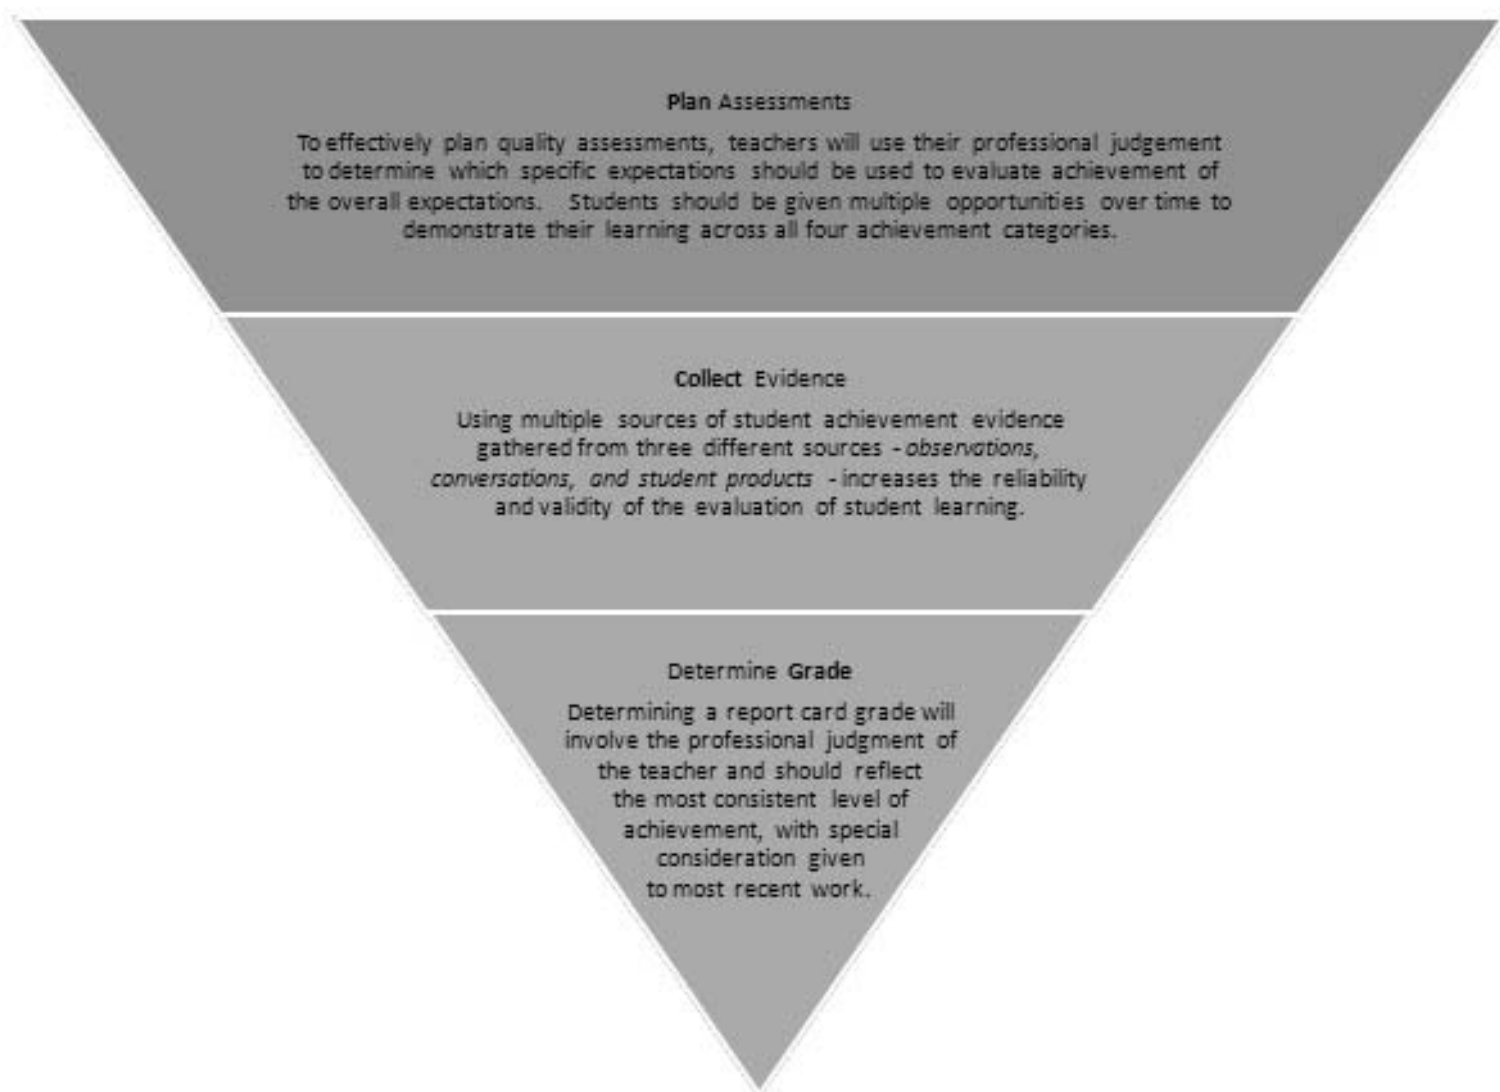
Plan Assessments

To effectively plan quality assessments, teachers will use their professional judgement to determine which specific expectations should be used to evaluate achievement of the overall expectations. Students should be given multiple opportunities over time to demonstrate their learning across all four achievement categories.

Collect Evidence

Using multiple sources of student achievement evidence gathered from three different sources - observations, conversations, and student products - increases the reliability and validity of the evaluation of student learning.

Determine Grade

Determining a report card grade will involve the professional judgment of the teacher and should reflect the most consistent level of achievement, with special consideration given to most recent work.